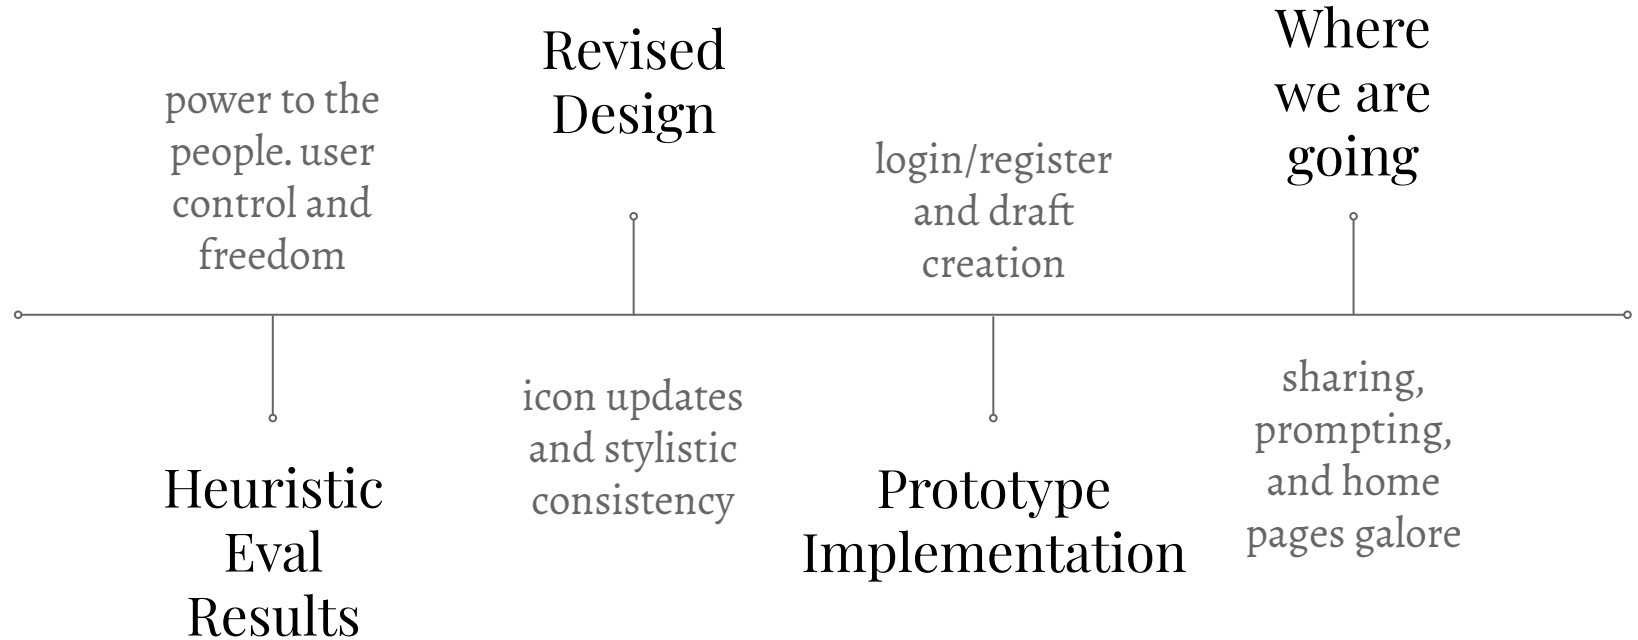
Heuristic Eval Results

power to the people. user control and freedom

Revised Design

icon updates and stylistic consistency

Prototype Implementation

login/register and draft creation

Where we are going

sharing, prompting, and home pages galore